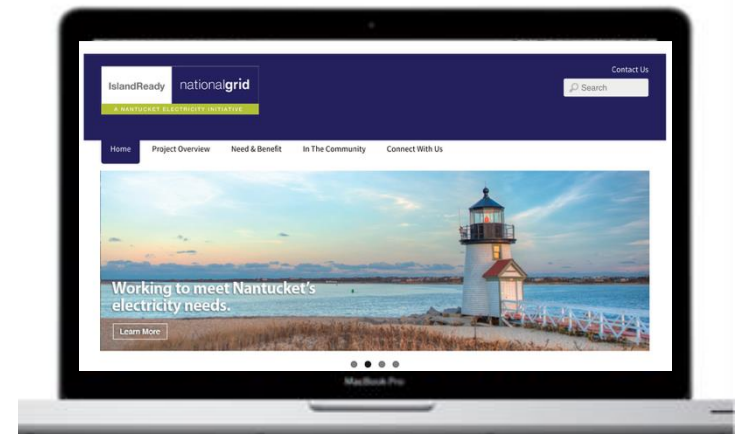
IslandReady nationalgrid
A NANTUCKET ELECTRICITY INITIATIVE

Contact Us
Search

Home
Project Overview
Need & Benefit
In The Community
Connect With Us

Working to meet Nantucket's electricity needs.
Learn More

MacBook Pro